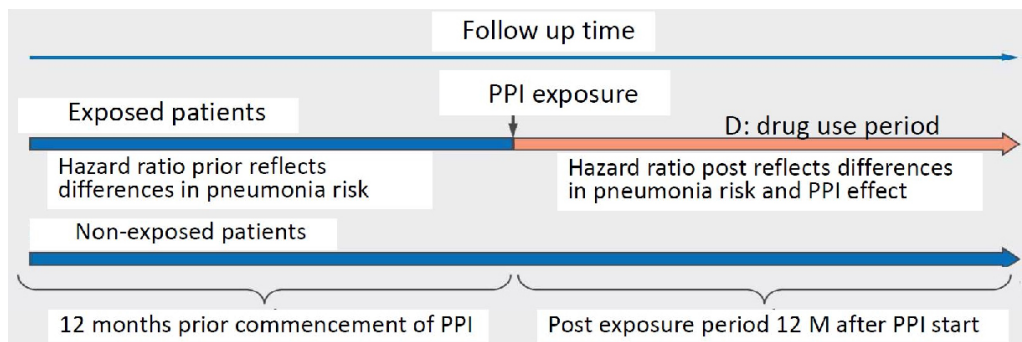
Follow up time

Exposed patients

PPI exposure

D: drug use period

Hazard ratio prior reflects differences in pneumonia risk

Hazard ratio post reflects differences in pneumonia risk and PPI effect

Non-exposed patients

12 months prior commencement of PPI

Post exposure period 12 M after PPI start